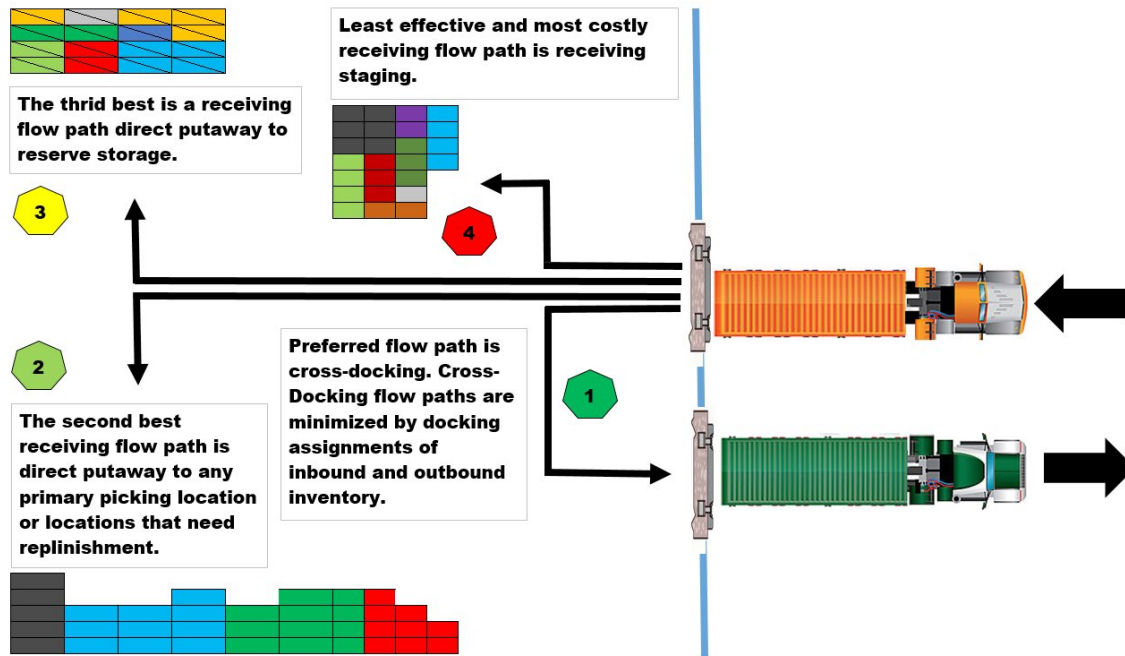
Least effective and most costly receiving flow path is receiving staging.

The thrid best is a receiving flow path direct putaway to reserve storage.

3

4

2

1

Preferred flow path is cross-docking. Cross-Docking flow paths are minimized by docking assignments of inbound and outbound inventory.

The second best receiving flow path is direct putaway to any primary picking location or locations that need replinishment.